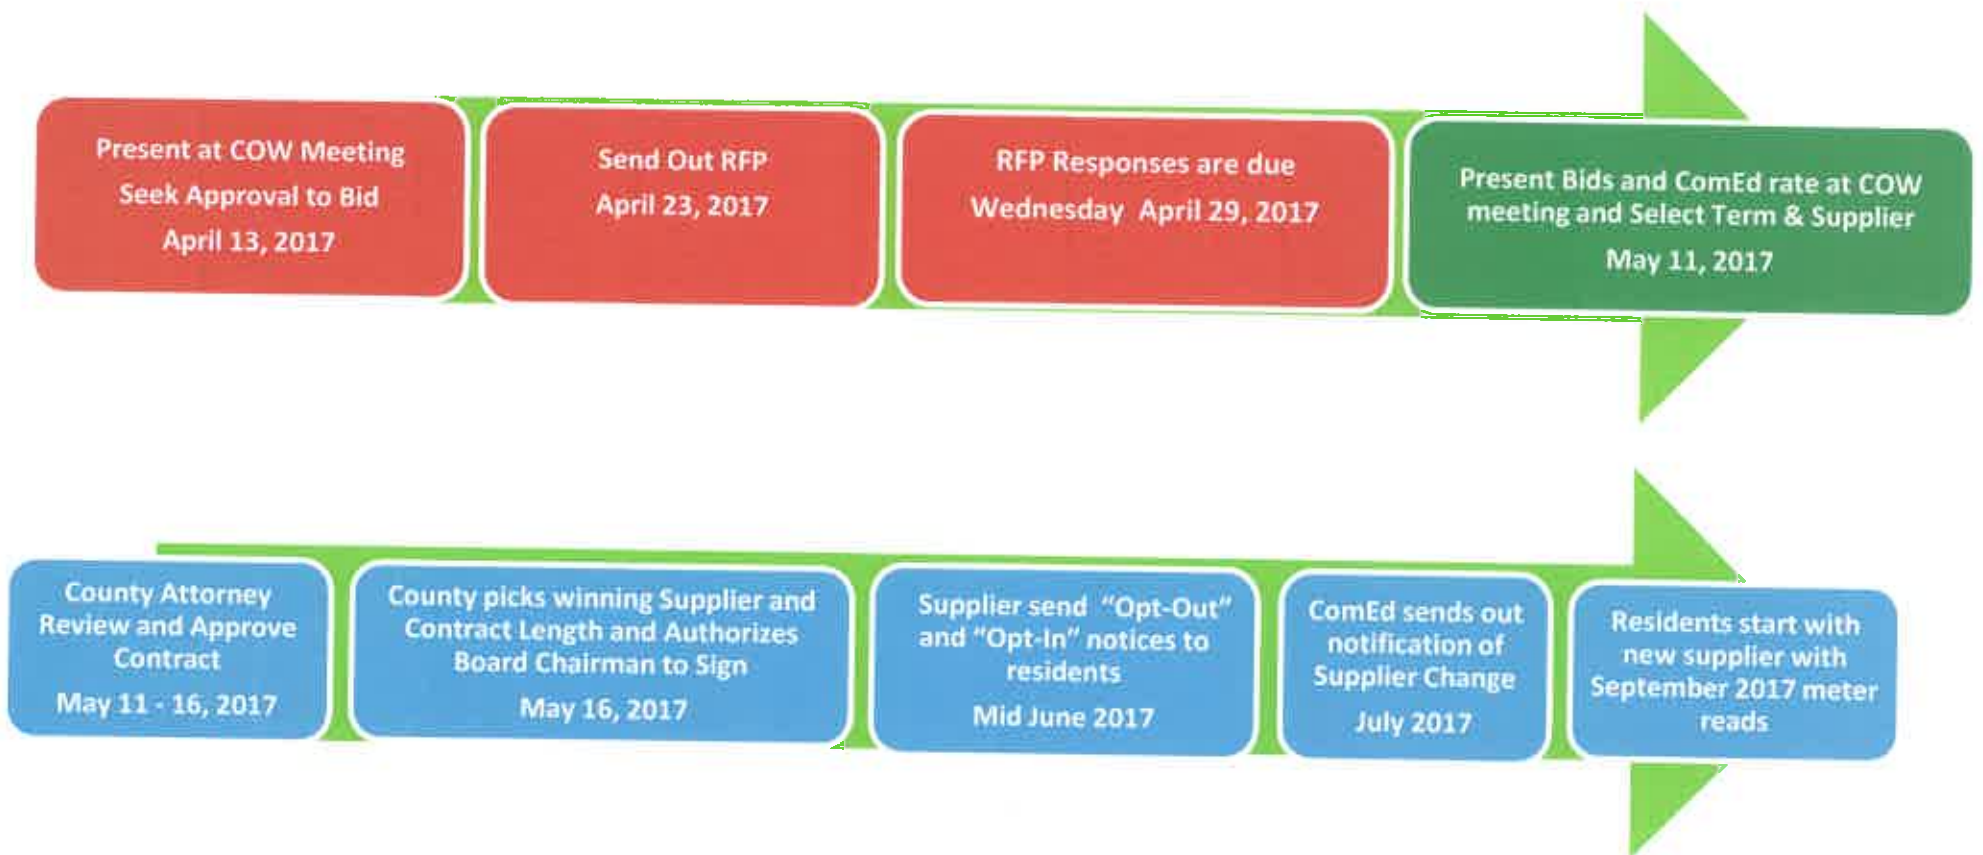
Present at COW Meeting
Seek Approval to Bid
April 13, 2017

Send Out RFP
April 23, 2017

RFP Responses are due
Wednesday April 29, 2017

Present Bids and ComEd rate at COW meeting and Select Term & Supplier
May 11, 2017

County Attorney Review and Approve Contract
May 11 - 16, 2017

County picks winning Supplier and Contract Length and Authorizes Board Chairman to Sign
May 16, 2017

Supplier send "Opt-Out" and "Opt-In" notices to residents
Mid June 2017

ComEd sends out notification of Supplier Change
July 2017

Residents start with new supplier with September 2017 meter reads